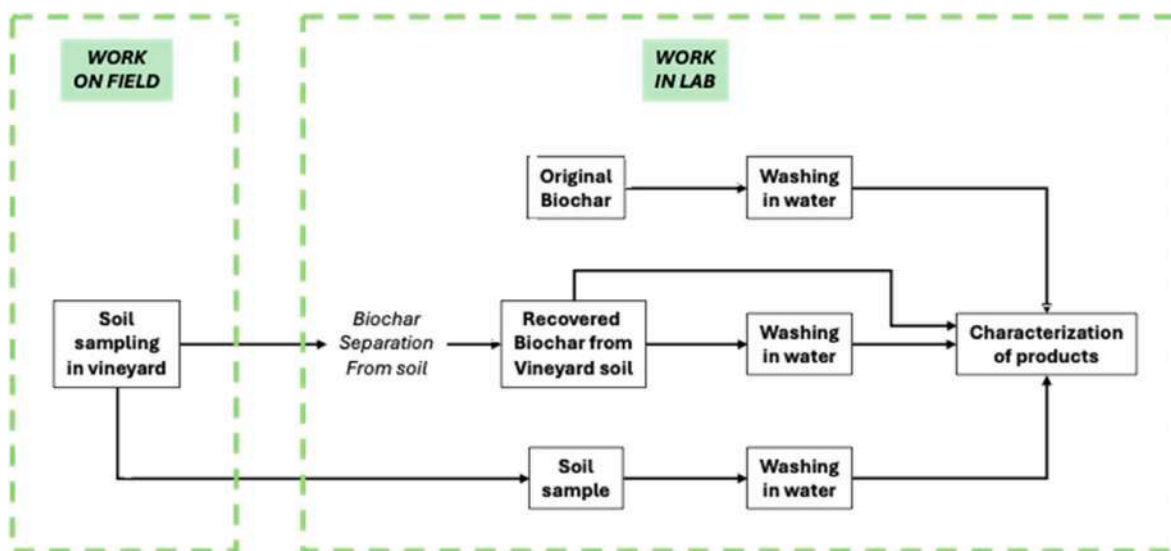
WORK ON FIELD

WORK IN LAB

Original Biochar

Washing in water

Soil sampling in vineyard

Biochar Separation From soil

Recovered Biochar from Vineyard soil

Washing in water

Characterization of products

Soil sample

Washing in water